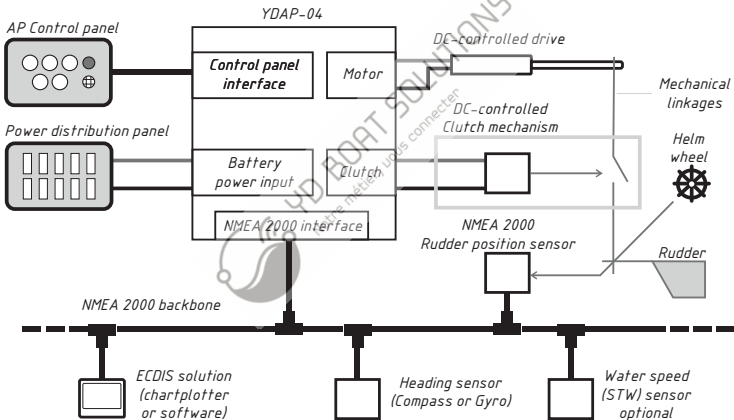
YDAP-04

AP Control panel

Control panel interface

Motor

DC-controlled drive

Mechanical linkages

Power distribution panel

DC-controlled Clutch mechanism

Helm wheel

Battery power input

Clutch

NMEA 2000 interface

NMEA 2000
Rudder position sensor

Rudder

NMEA 2000 backbone

ECDIS solution (chartplotter or software)

Heading sensor (Compass or Gyro)

Water speed (STW) sensor optional

YD BOAT SOLUTIONS
votre métier vous connecter